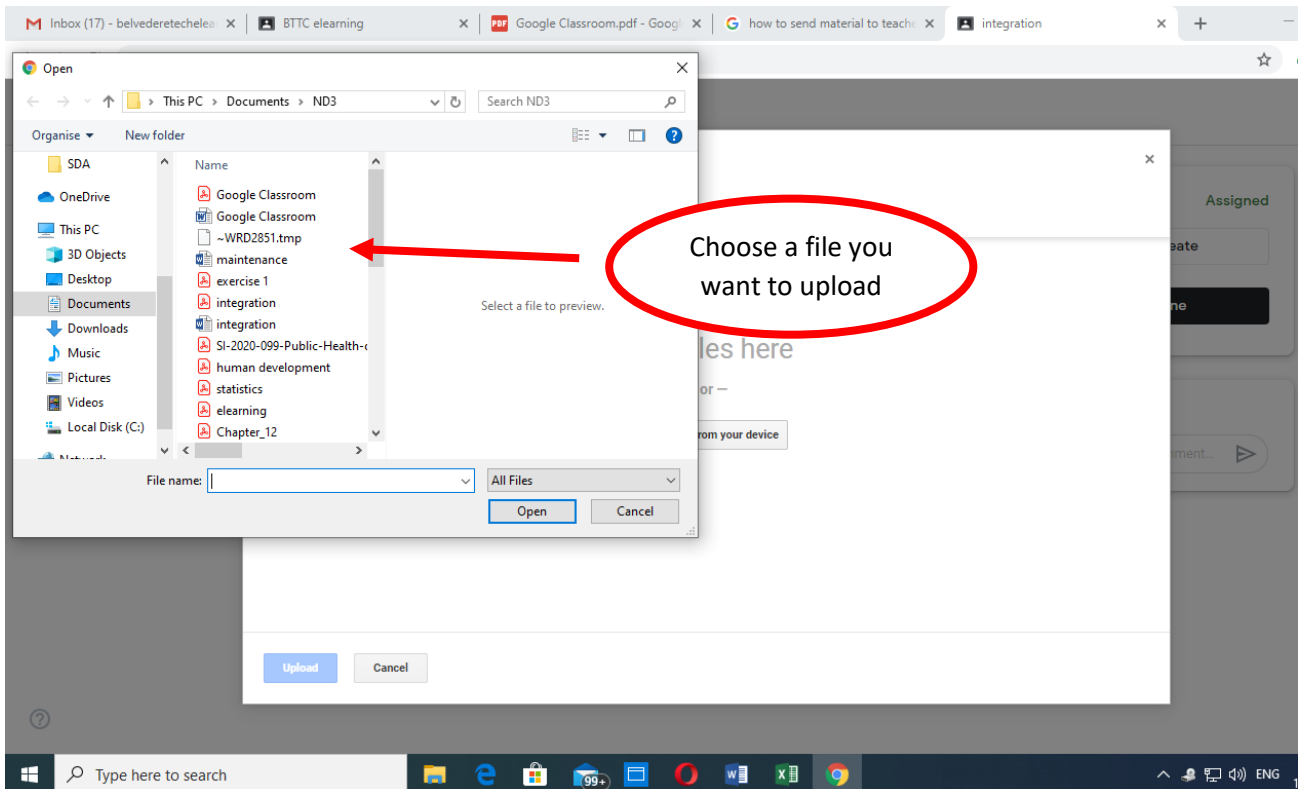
Inbox (17) - belvederetechelea ×
BTTC elearning ×
Google Classroom.pdf - Googl ×
how to send material to teache ×
integration ×
+

Open ×

This PC > Documents > ND3
Search ND3

Organise ▾ New folder

SDA
OneDrive
This PC
3D Objects
Desktop
Documents
Downloads
Music
Pictures
Videos
Local Disk (C:)
Network

Name
Google Classroom
Google Classroom
~WRD2851.tmp
maintenance
exercise 1
integration
integration
SI-2020-099-Public-Health-
human development
statistics
elearning
Chapter_12

Select a file to preview.

File name:
All Files
Open
Cancel

Choose a file you want to upload

×
Assigned
eate
ne
les here
or –
rom your device
ment...

Upload
Cancel

?

Type here to search
99+
ENG